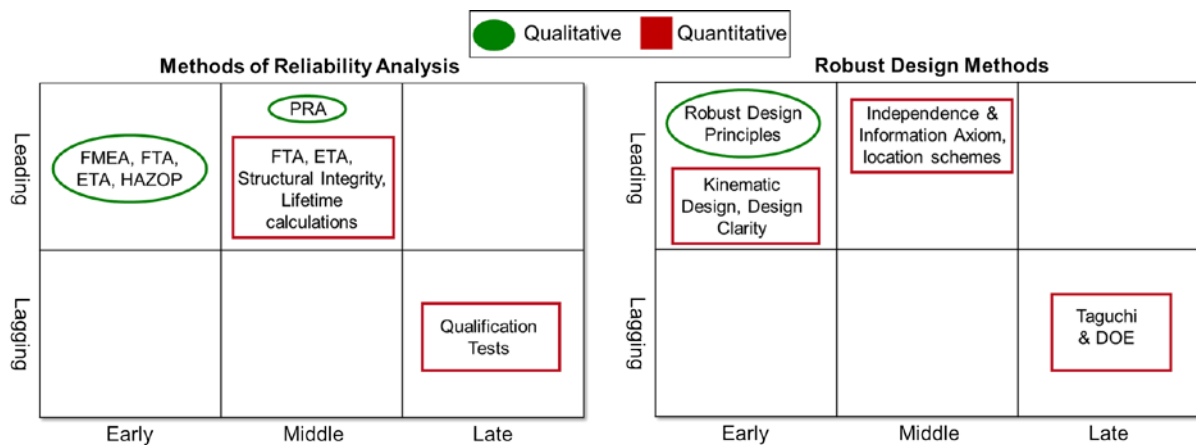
Qualitative Quantitative

Methods of Reliability Analysis

Leading

Lagging

FMEA, FTA, ETA, HAZOP

PRA

FTA, ETA, Structural Integrity, Lifetime calculations

Qualification Tests

Early Middle Late

Robust Design Methods

Leading

Lagging

Robust Design Principles

Kinematic Design, Design Clarity

Independence & Information Axiom, location schemes

Taguchi & DOE

Early Middle Late